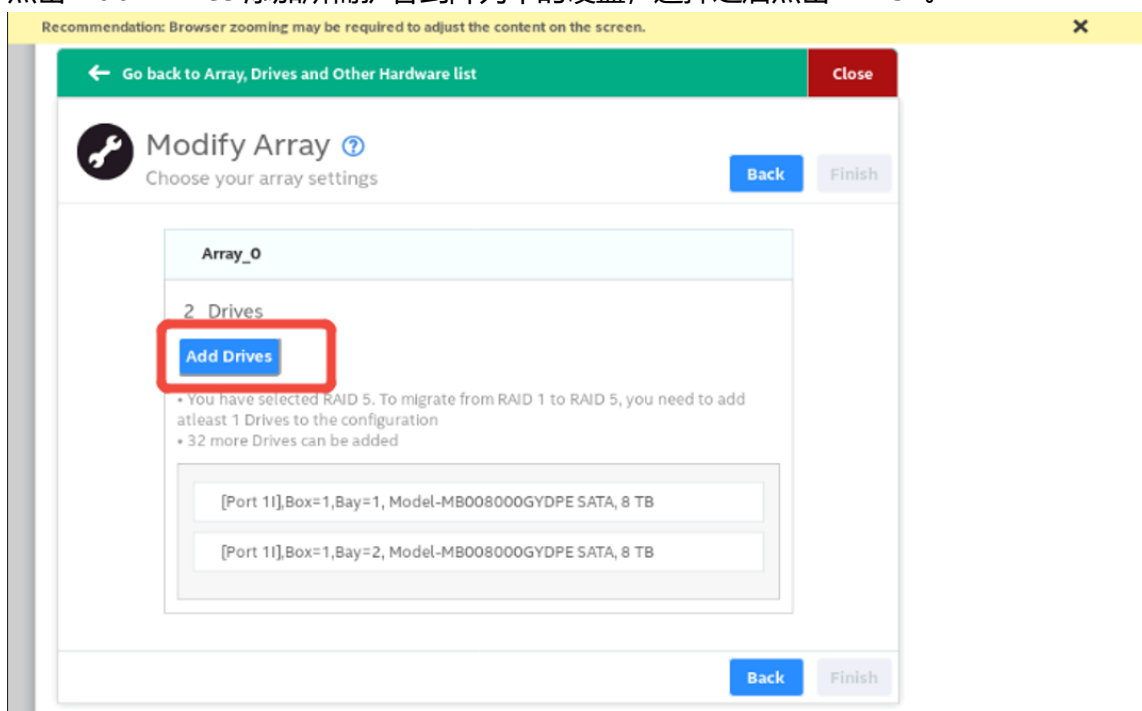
Recommendation: Browser zooming may be required to adjust the content on the screen.

×

Go back to Array, Drives and Other Hardware list

Close

Modify Array

Choose your array settings

Back

Finish

Array_0

2 Drives

Add Drives

• You have selected RAID 5. To migrate from RAID 1 to RAID 5, you need to add atleast 1 Drives to the configuration
• 32 more Drives can be added

[Port 1I],Box=1,Bay=1, Model-MB008000GYDPE SATA, 8 TB

[Port 1I],Box=1,Bay=2, Model-MB008000GYDPE SATA, 8 TB

Back

Finish